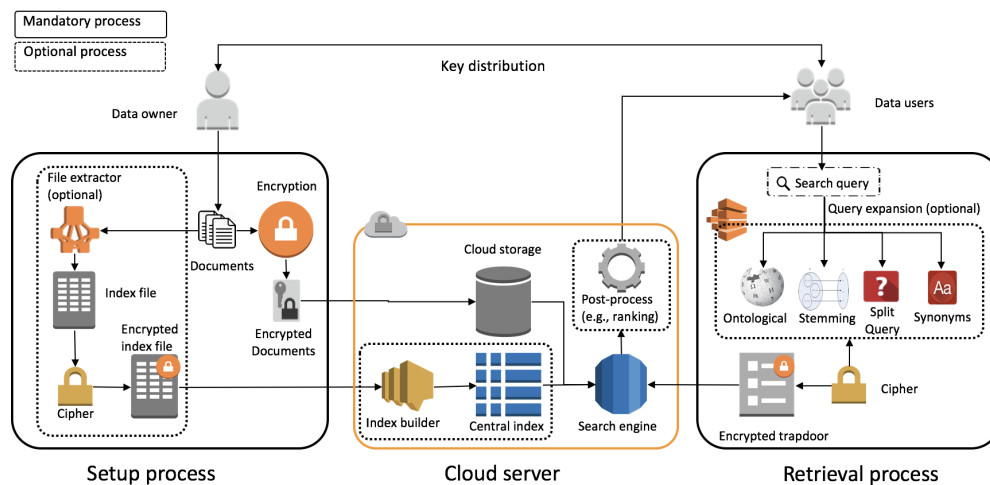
Mandatory process

Optional process

Key distribution

Data owner

Data users

File extractor (optional)

Index file

Encrypted index file

Cipher

Documents

Encryption

Encrypted Documents

Setup process

Cloud storage

Post-process (e.g., ranking)

Index builder

Central index

Search engine

Cloud server

Search query

Query expansion (optional)

Ontological

Stemming

Split Query

Synonyms

Cipher

Encrypted trapdoor

Retrieval process